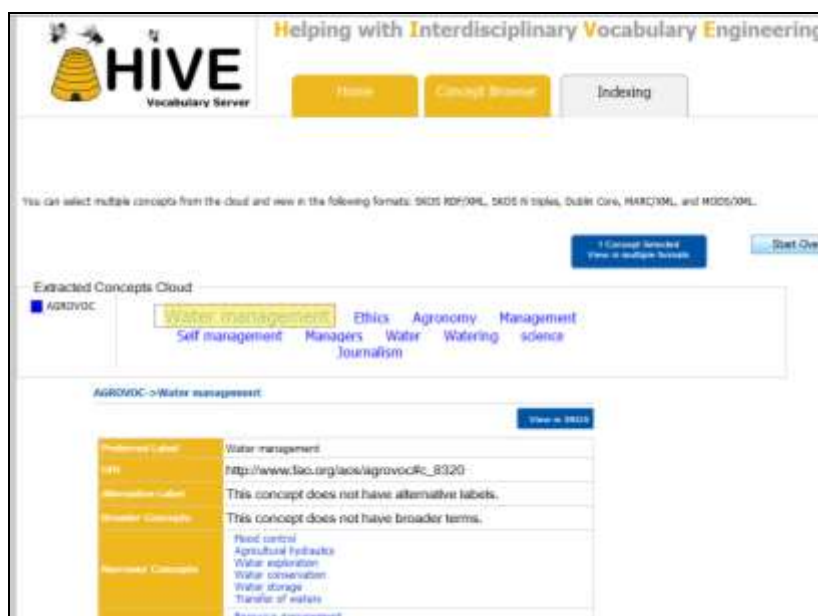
HIVE
Vocabulary Server

Helping with Interdisciplinary Vocabulary Engineering

Home | Concept Browser | Indexing

You can select multiple concepts from the cloud and view in the following formats: SKOS RDF/XML, SKOS N triples, Dublin Core, MARC/XML, and MODS/XML.

1 Concept Selected
View in multiple formats

Start Ove

Extracted Concepts Cloud

AGROVOC

Water management Ethics Agronomy Management Self management Managers Water Watering science Journalism

AGROVOC->Water management

View in SKOS

| Preferred Label | Water management |
|---|---|
| URI | http://www.fao.org/aos/agrovoc#c_8320 |
| Alternative Label | This concept does not have alternative labels. |
| Broader Concepts | This concept does not have broader terms. |
| Narrower Concepts | Flood control<br>Agricultural hydraulics<br>Water exploration<br>Water conservation<br>Water storage<br>Transfer of waters |

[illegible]